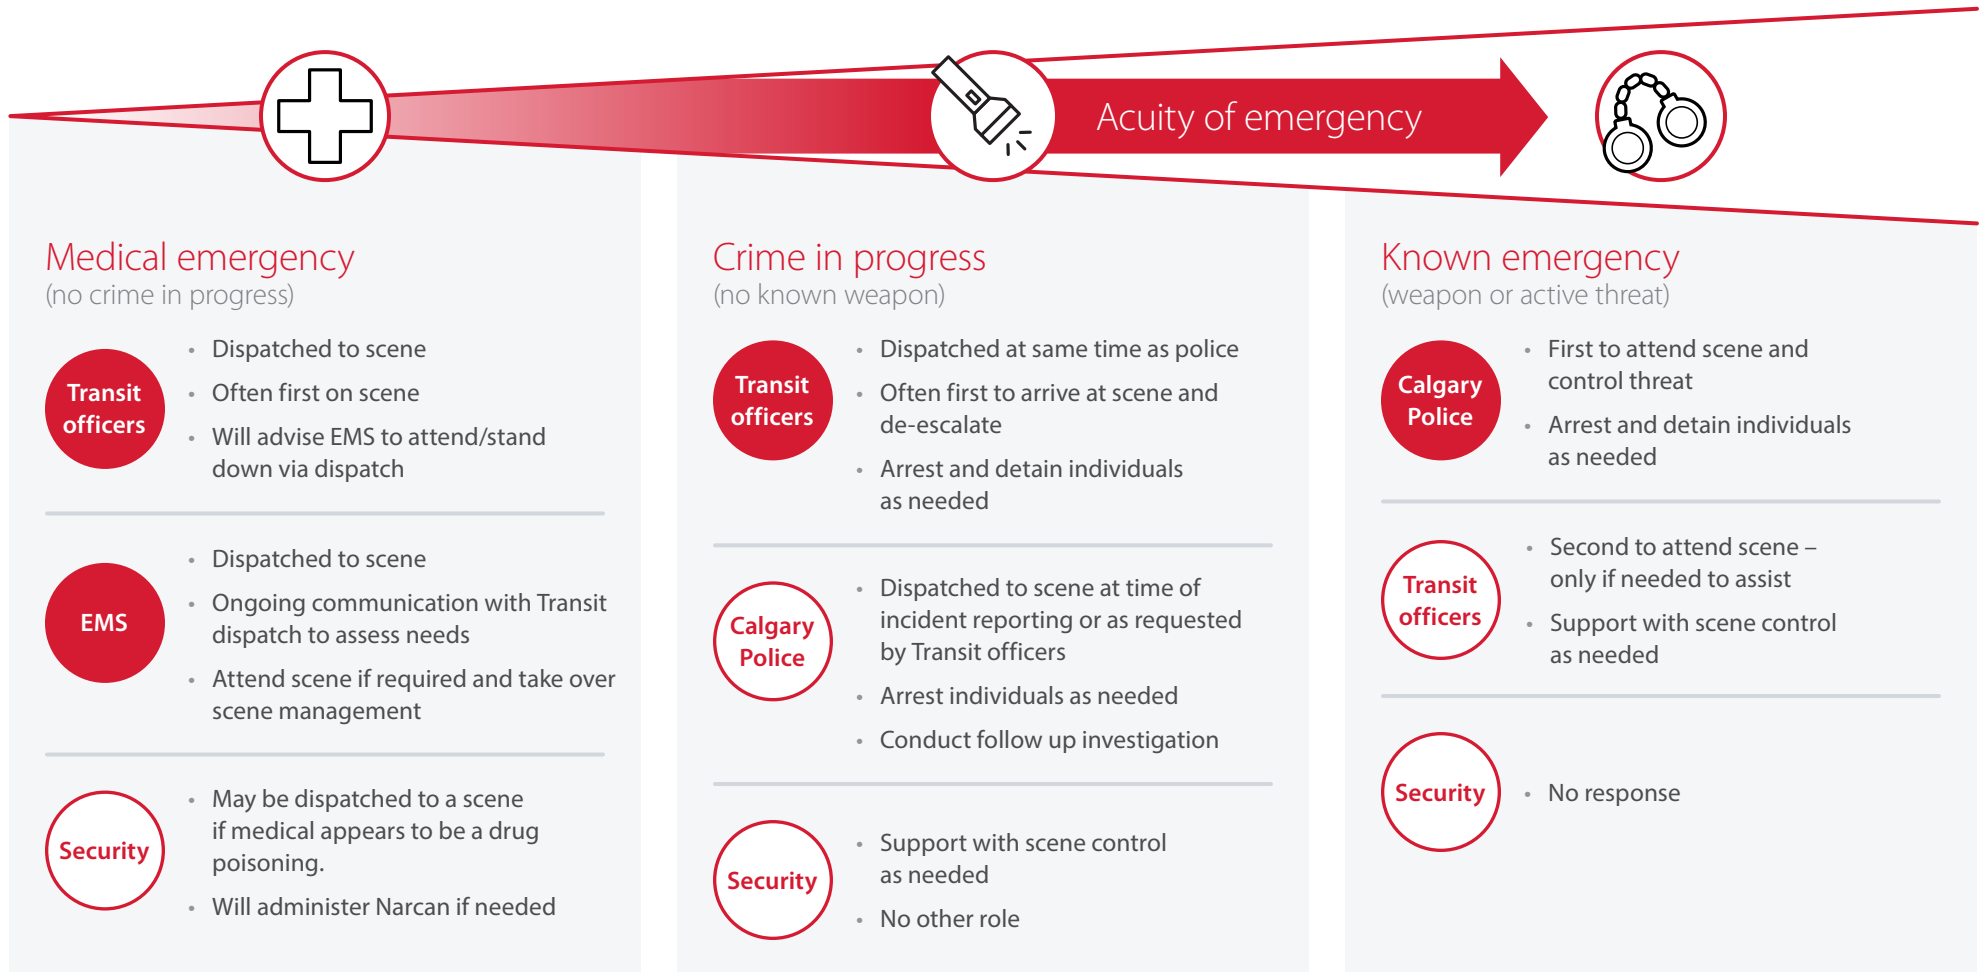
Acuity of emergency

Medical emergency
(no crime in progress)

Transit officers

- Dispatched to scene
- Often first on scene
- Will advise EMS to attend/stand down via dispatch

EMS

- Dispatched to scene
- Ongoing communication with Transit dispatch to assess needs
- Attend scene if required and take over scene management

Security

- May be dispatched to a scene if medical appears to be a drug poisoning.
- Will administer Narcan if needed

Crime in progress
(no known weapon)

Transit officers

- Dispatched at same time as police
- Often first to arrive at scene and de-escalate
- Arrest and detain individuals as needed

Calgary Police

- Dispatched to scene at time of incident reporting or as requested by Transit officers
- Arrest individuals as needed
- Conduct follow up investigation

Security

- Support with scene control as needed
- No other role

Known emergency
(weapon or active threat)

Calgary Police

- First to attend scene and control threat
- Arrest and detain individuals as needed

Transit officers

- Second to attend scene – only if needed to assist
- Support with scene control as needed

Security

- No response